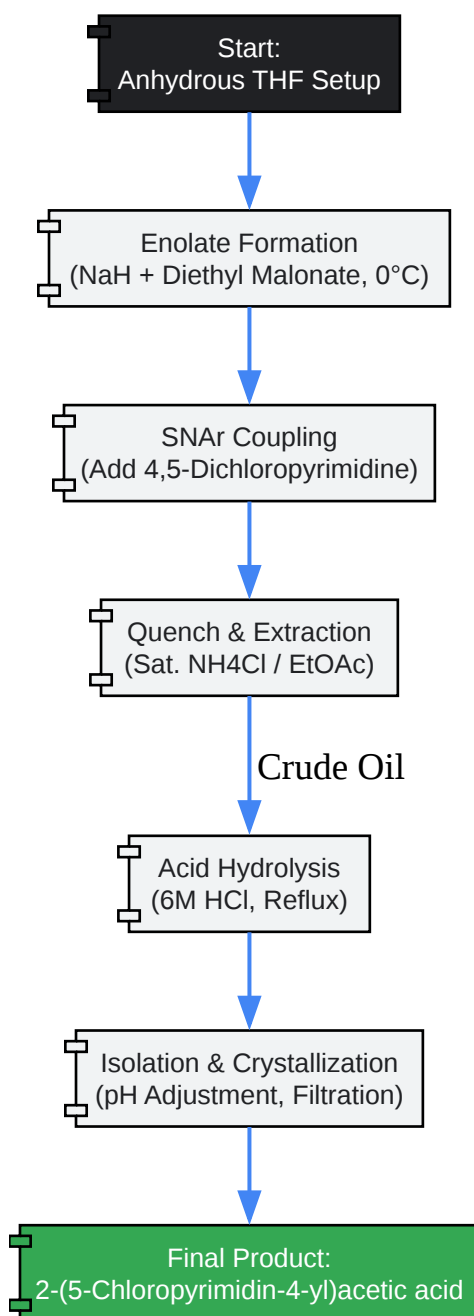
Start:
Anhydrous THF Setup

Enolate Formation
(NaH + Diethyl Malonate, 0°C)

SNAr Coupling
(Add 4,5-Dichloropyrimidine)

Quench & Extraction
(Sat. NH4Cl / EtOAc)

Crude Oil

Acid Hydrolysis
(6M HCl, Reflux)

Isolation & Crystallization
(pH Adjustment, Filtration)

Final Product:
2-(5-Chloropyrimidin-4-yl)acetic acid